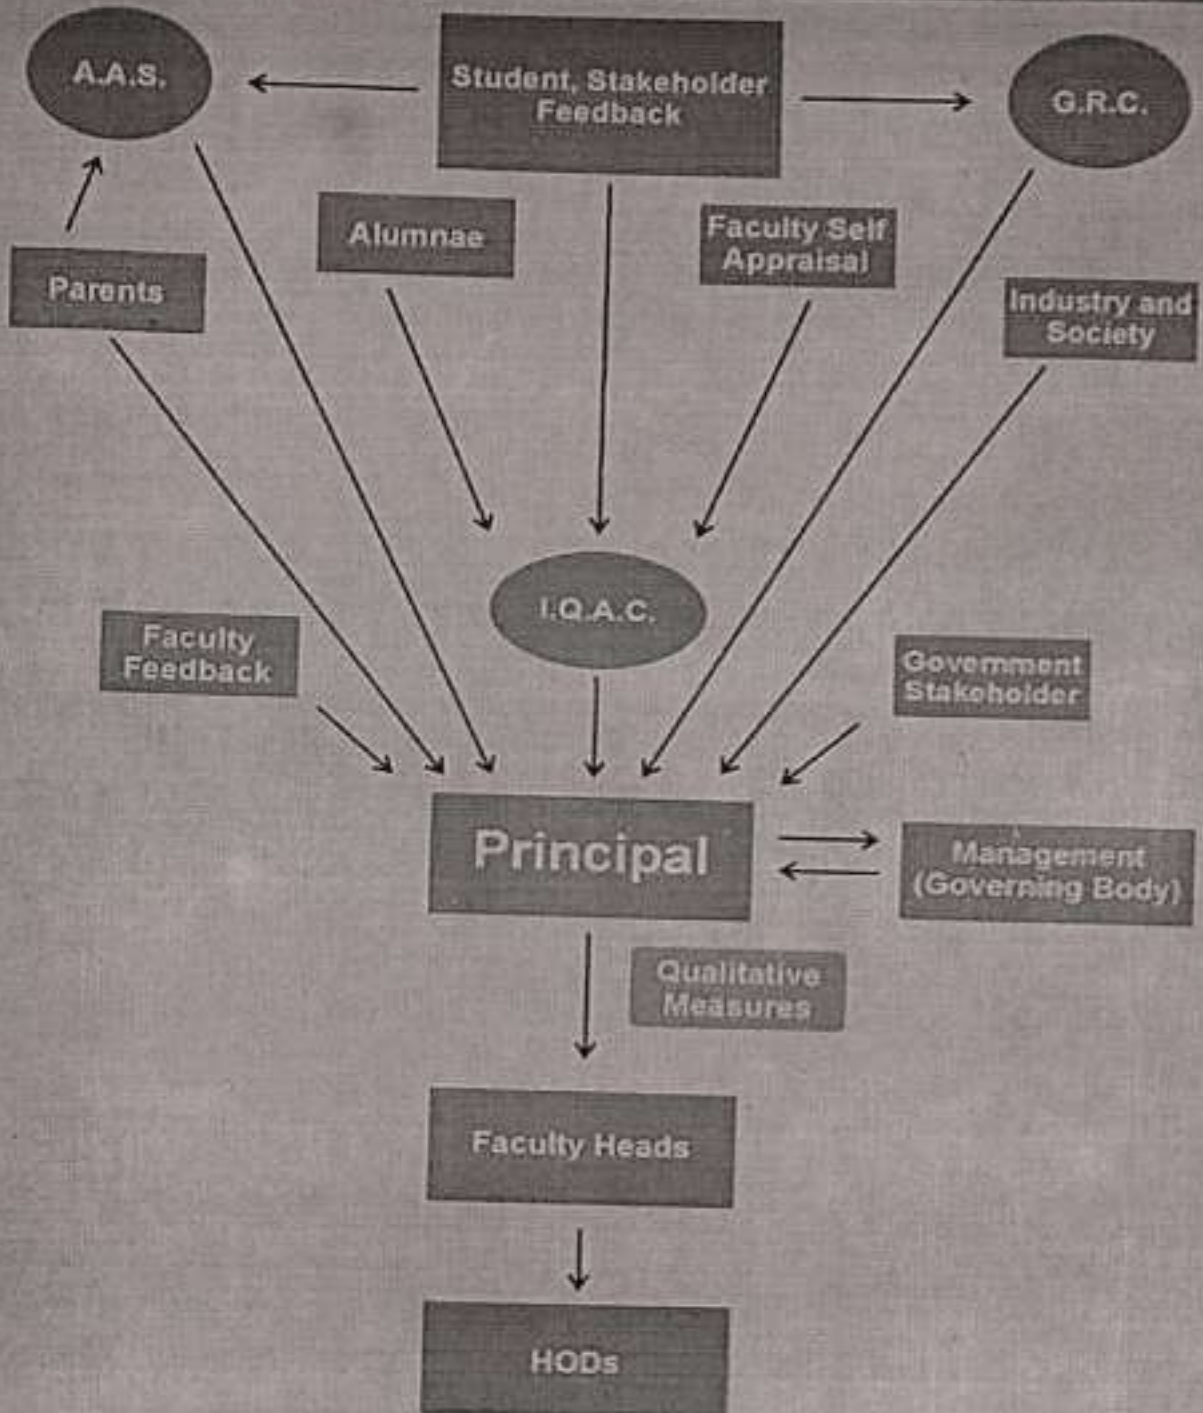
A.A.S.

Student, Stakeholder Feedback

G.R.C.

Alumnae

Faculty Self Appraisal

Parents

Industry and Society

I.Q.A.C.

Faculty Feedback

Government Stakeholder

Principal

Management (Governing Body)

Qualitative Measures

Faculty Heads

HODs